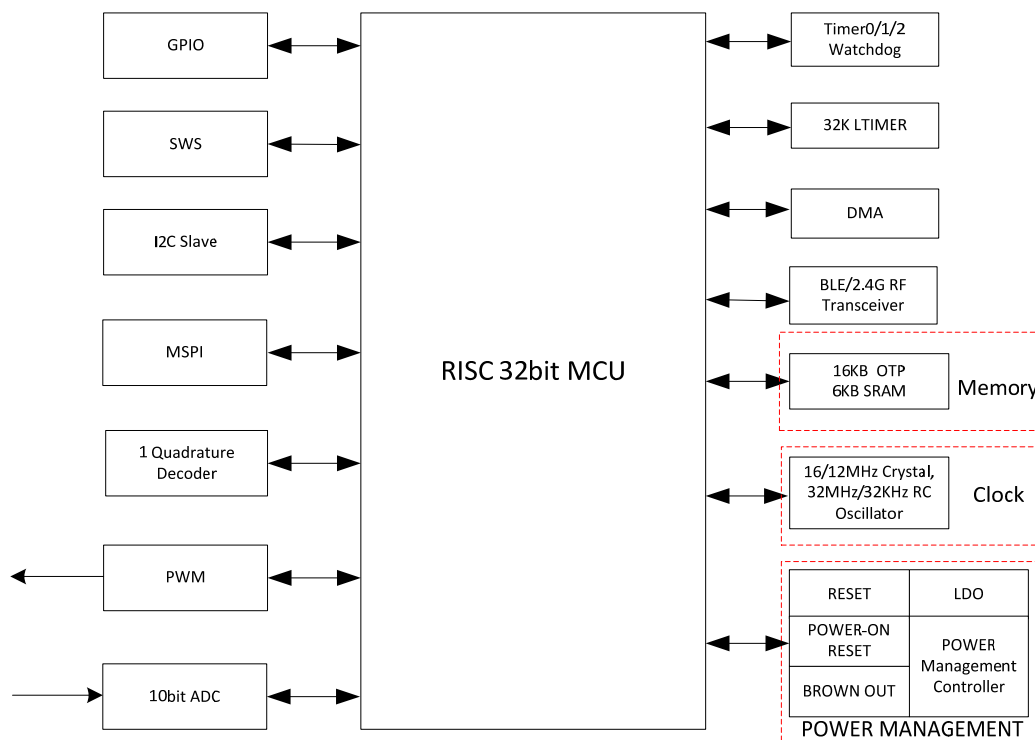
GPIO

SWS

I2C Slave

MSPI

1 Quadrature Decoder

PWM

10bit ADC

RISC 32bit MCU

Timer0/1/2 Watchdog

32K LTIMER

DMA

BLE/2.4G RF Transceiver

16KB OTP 6KB SRAM

Memory

16/12MHz Crystal, 32MHz/32KHz RC Oscillator

Clock

| RESET | LDO |
|---|---|
| POWER-ON RESET | POWER Management Controller |
| BROWN OUT | |

POWER MANAGEMENT